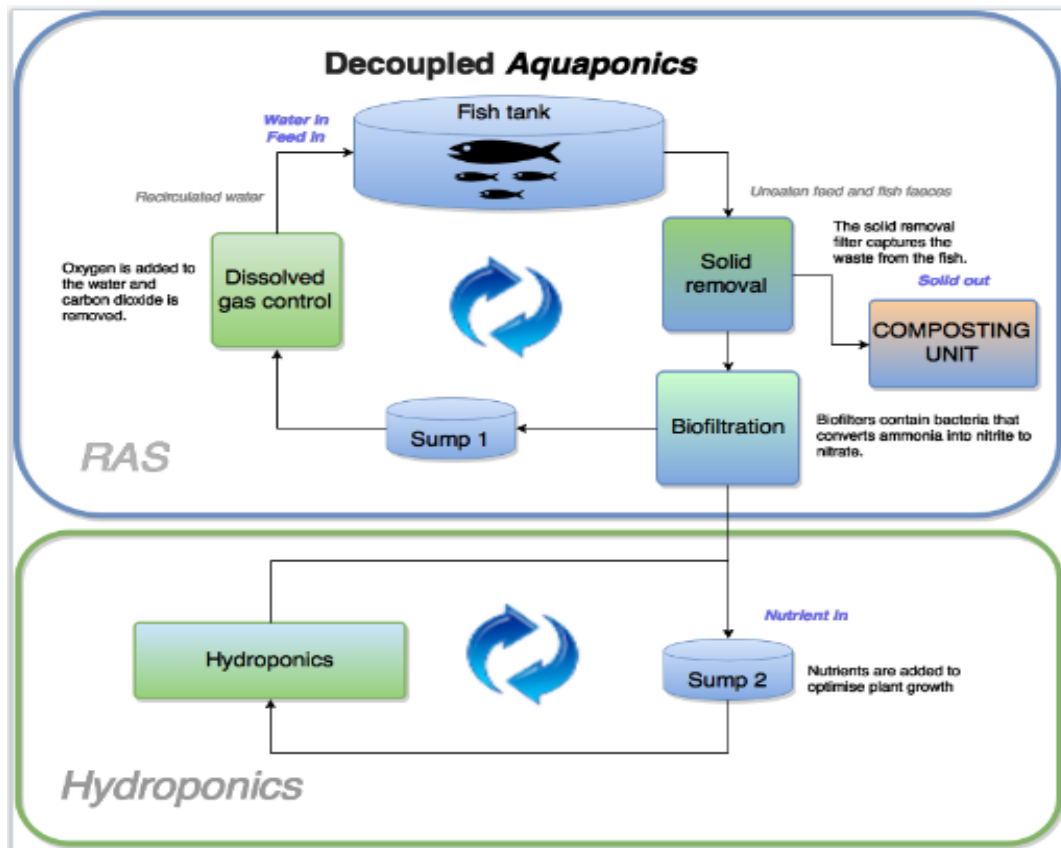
Decoupled *Aquaponics*

Water in
Feed in

Fish tank

Recirculated water

Uneaten feed and fish faeces

The solid removal filter captures the waste from the fish.

Oxygen is added to the water and carbon dioxide is removed.

Dissolved gas control

Solid removal

Solid out

COMPOSTING UNIT

Sump 1

Biofiltration

Biofilters contain bacteria that converts ammonia into nitrite to nitrate.

RAS

Nutrient in

Hydroponics

Sump 2

Nutrients are added to optimise plant growth

Hydroponics